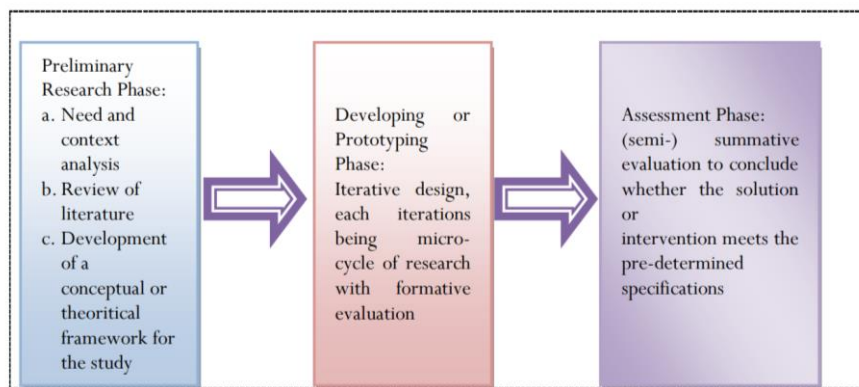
Preliminary Research Phase:
a. Need and context analysis
b. Review of literature
c. Development of a conceptual or theoritical framework for the study

Developing or Prototyping Phase:
Iterative design, each iterations being micro-cycle of research with formative evaluation

Assessment Phase:
(semi-) summative evaluation to conclude whether the solution or
intervention meets the pre-determined specifications